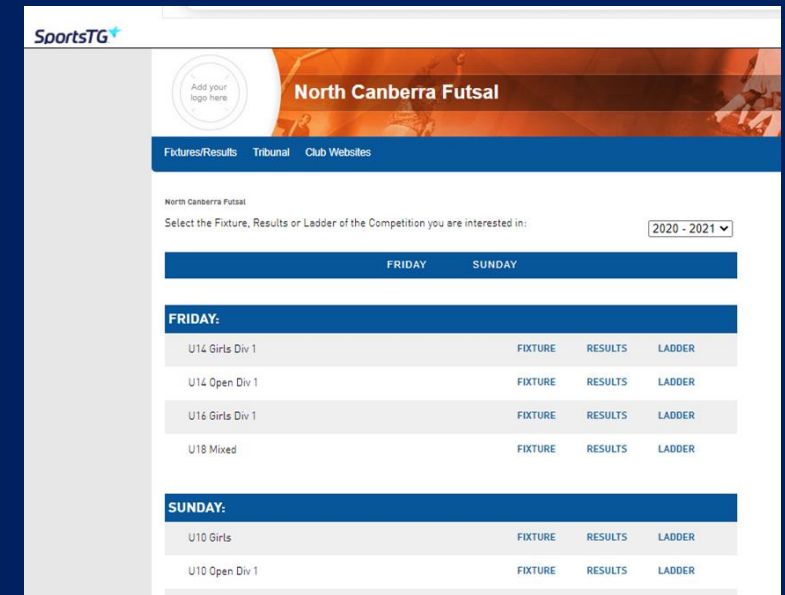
SportsTG

Add your logo here

North Canberra Futsal

Fixtures/Results Tribunal Club Websites

North Canberra Futsal

Select the Fixture, Results or Ladder of the Competition you are interested in:

2020 - 2021

FRIDAY SUNDAY

FRIDAY:

| | | | |
|---|---|---|---|
| U14 Girls Div 1 | FIXTURE | RESULTS | LADDER |
| U14 Open Div 1 | FIXTURE | RESULTS | LADDER |
| U16 Girls Div 1 | FIXTURE | RESULTS | LADDER |
| U18 Mixed | FIXTURE | RESULTS | LADDER |

SUNDAY:

| | | | |
|---|---|---|---|
| U10 Girls | FIXTURE | RESULTS | LADDER |
| U10 Open Div 1 | FIXTURE | RESULTS | LADDER |